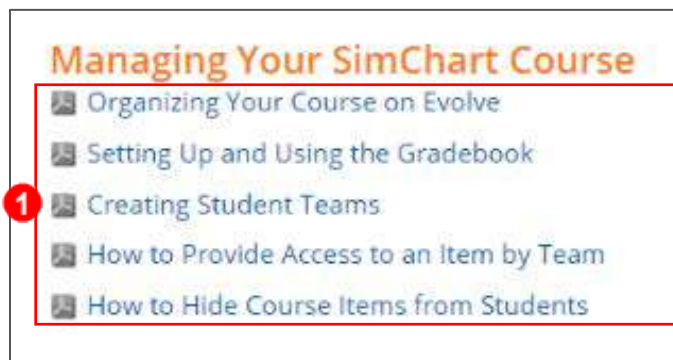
Managing Your SimChart Course

Organizing Your Course on Evolve

Setting Up and Using the Gradebook

1

Creating Student Teams

How to Provide Access to an Item by Team

How to Hide Course Items from Students